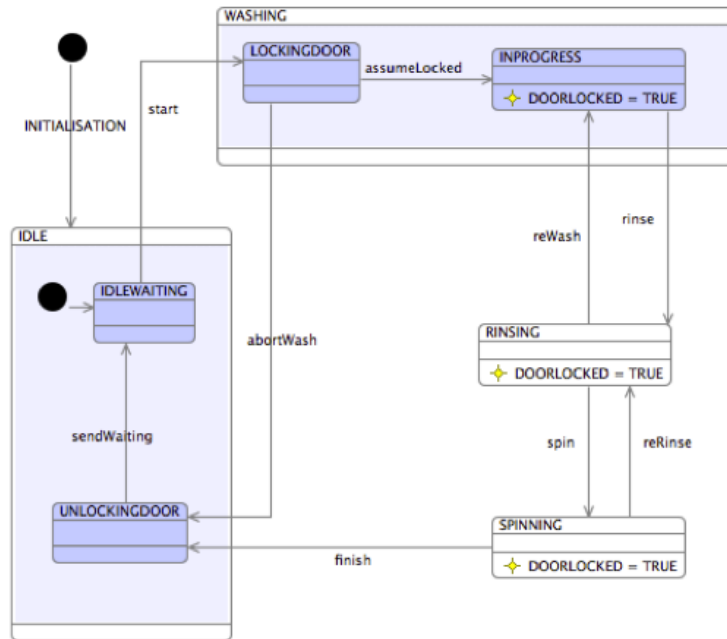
WASHING

LOCKINGDOOR

assumeLocked

INPROGRESS

DOORLOCKED = TRUE

start

INITIALISATION

rinse

reWash

IDLE

IDLEWAITING

abortWash

RINSING

DOORLOCKED = TRUE

sendWaiting

spin

reRinse

UNLOCKINGDOOR

SPINNING

finish

DOORLOCKED = TRUE